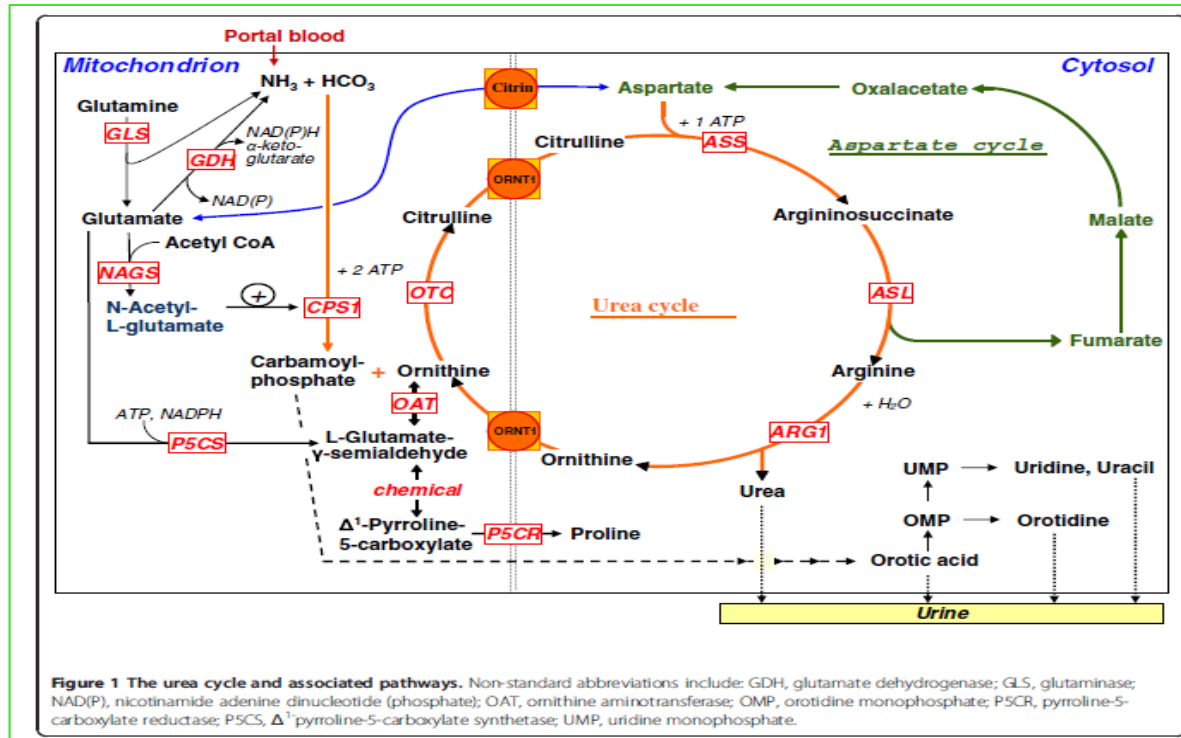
Portal blood

Mitochondrion

Cytosol

$NH_3$ + $HCO_3$

Glutamine

GLS

NAD(P)H
α-keto-glutarate

GDH

NAD(P)

Glutamate

Acetyl CoA

NAGS

N-Acetyl-L-glutamate

+

CPS1

+ 2 ATP

Carbamoyl-phosphate

+

Ornithine

OAT

ATP, NADPH

P5CS

L-Glutamate-γ-semialdehyde

chemical

$\Delta^1$-Pyrroline-5-carboxylate

P5CR

Proline

Citrin

Aspartate

Oxalacetate

+ 1 ATP

ASS

Citrulline

ORNT1

Aspartate cycle

Citrulline

Argininosuccinate

Malate

OTC

Urea cycle

ASL

Fumarate

Arginine

+ $H_2O$

ORNT1

ARG1

Ornithine

Urea

UMP

Uridine, Uracil

OMP

Orotidine

Orotic acid

Urine

Figure 1 The urea cycle and associated pathways. Non-standard abbreviations include: GDH, glutamate dehydrogenase; GLS, glutaminase; NAD(P), nicotinamide adenine dinucleotide (phosphate); OAT, ornithine aminotransferase; OMP, orotidine monophosphate; P5CR, pyrroline-5-carboxylate reductase; P5CS, $\Delta^1$-pyrroline-5-carboxylate synthetase; UMP, uridine monophosphate.